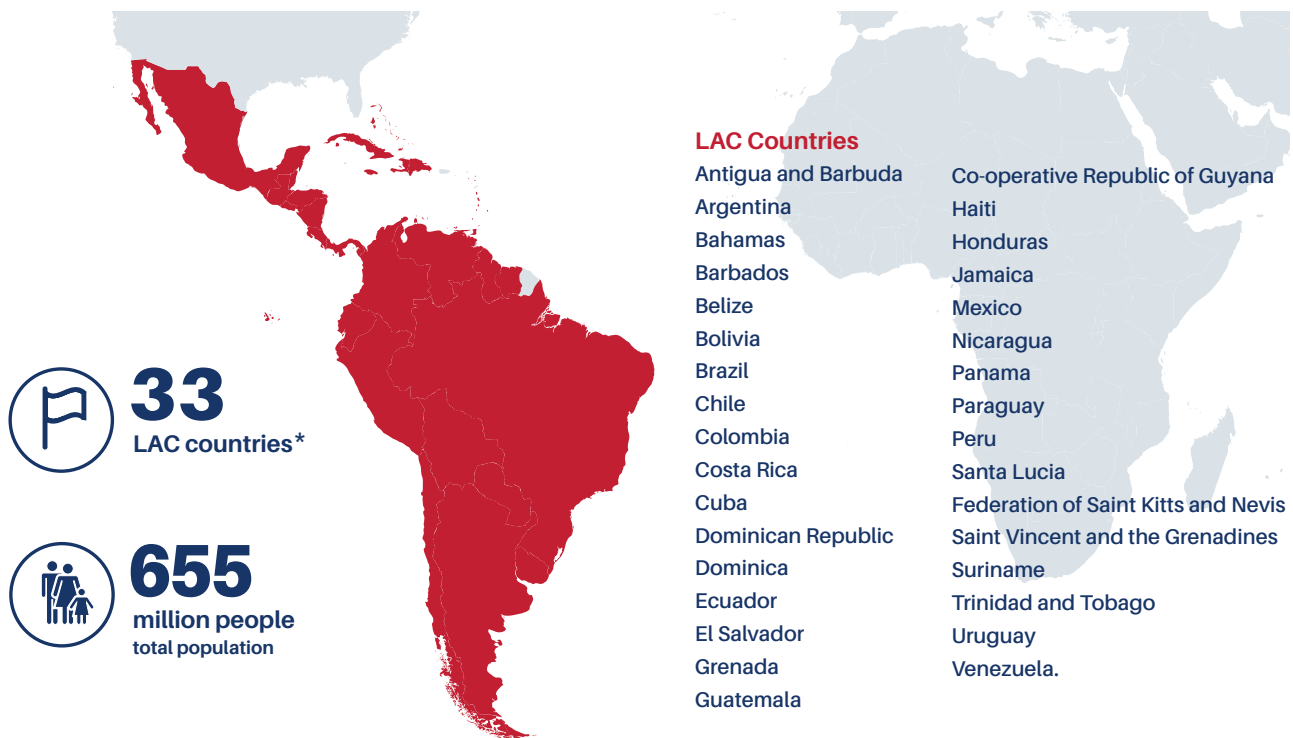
33
LAC countries*

655
million people
total population

LAC Countries

Antigua and Barbuda
Argentina
Bahamas
Barbados
Belize
Bolivia
Brazil
Chile
Colombia
Costa Rica
Cuba
Dominican Republic
Dominica
Ecuador
El Salvador
Grenada
Guatemala

Co-operative Republic of Guyana
Haiti
Honduras
Jamaica
Mexico
Nicaragua
Panama
Paraguay
Peru
Santa Lucia
Federation of Saint Kitts and Nevis
Saint Vincent and the Grenadines
Suriname
Trinidad and Tobago
Uruguay
Venezuela.